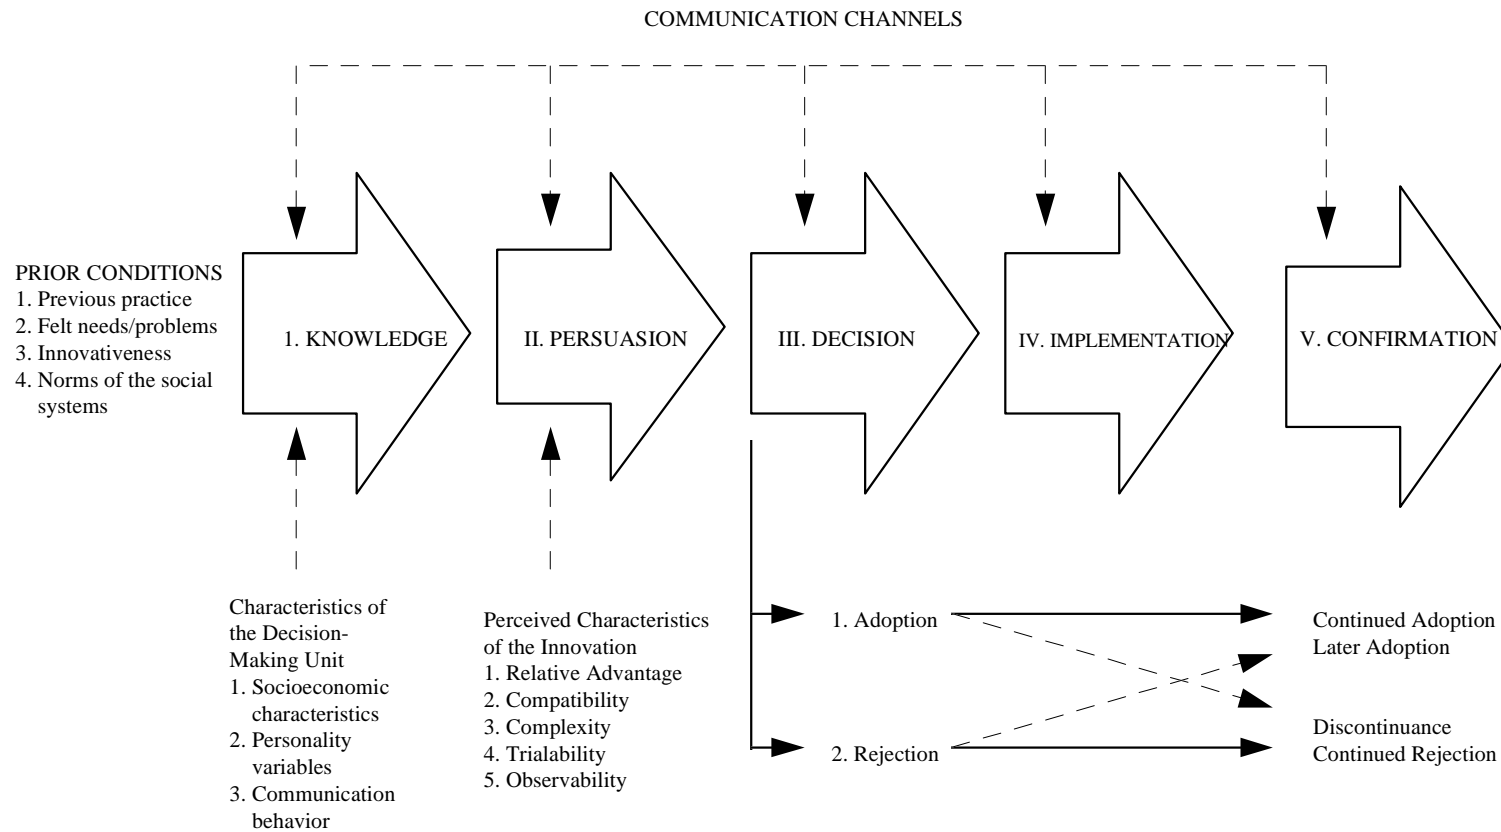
COMMUNICATION CHANNELS

PRIOR CONDITIONS
1. Previous practice
2. Felt needs/problems
3. Innovativeness
4. Norms of the social systems

1. KNOWLEDGE

II. PERSUASION

III. DECISION

IV. IMPLEMENTATION

V. CONFIRMATION

Characteristics of the Decision-Making Unit
1. Socioeconomic characteristics
2. Personality variables
3. Communication behavior

Perceived Characteristics of the Innovation
1. Relative Advantage
2. Compatibility
3. Complexity
4. Trialability
5. Observability

1. Adoption

2. Rejection

Continued Adoption
Later Adoption

Discontinuance
Continued Rejection